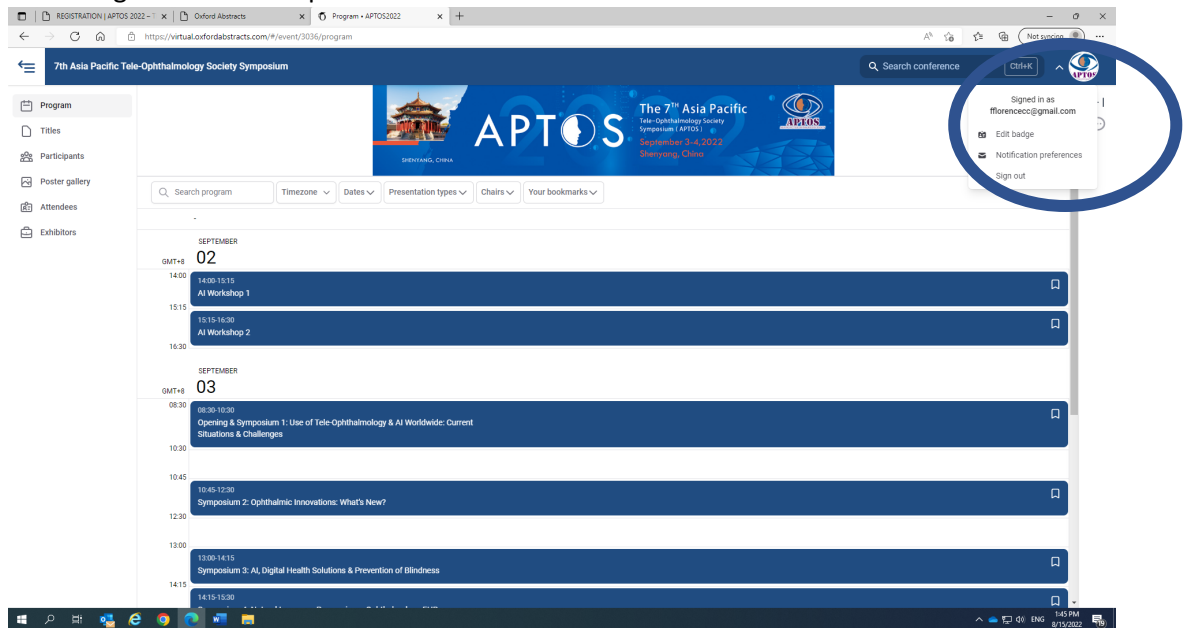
REGISTRATION | APTOS 2022 – T | Oxford Abstracts | Program • APTOS2022

https://virtual.oxfordabstracts.com/#/event/3036/program

Not syncing

7th Asia Pacific Tele-Ophthalmology Society Symposium

Search conference Ctrl+K

Program
Titles
Participants
Poster gallery
Attendees
Exhibitors

SHENYANG, CHINA APTOS 2022 The 7TH Asia Pacific Tele-Ophthalmology Society Symposium ( APTOS ) September 3-4,2022 Shenyang, China APTOS

Signed in as fflorencecc@gmail.com
Edit badge
Notification preferences
Sign out

Search program Timezone Dates Presentation types Chairs Your bookmarks

SEPTEMBER
GMT+8 02

14:00
14:00-15:15
AI Workshop 1
15:15
15:15-16:30
AI Workshop 2
16:30

SEPTEMBER
GMT+8 03

08:30
08:30-10:30
Opening & Symposium 1: Use of Tele-Ophthalmology & AI Worldwide: Current Situations & Challenges
10:30
10:45
10:45-12:30
Symposium 2: Ophthalmic Innovations: What's New?
12:30
13:00
13:00-14:15
Symposium 3: AI, Digital Health Solutions & Prevention of Blindness
14:15
14:15-15:30
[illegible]

ENG 1:45 PM 8/15/2022